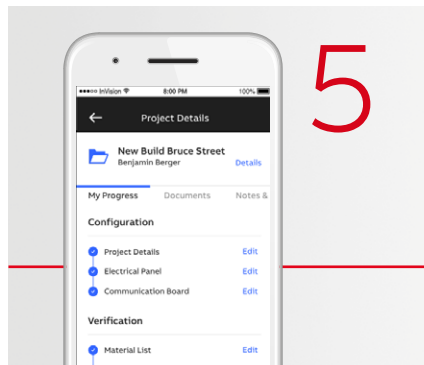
●●●●○ InVision
8:00 PM
100%

Project Details

New Build Bruce Street
Benjamin Berger
Details

My Progress
Documents
Notes &

Configuration

Project Details
Edit
Electrical Panel
Edit
Communication Board
Edit

Verification

Material List
Edit

5